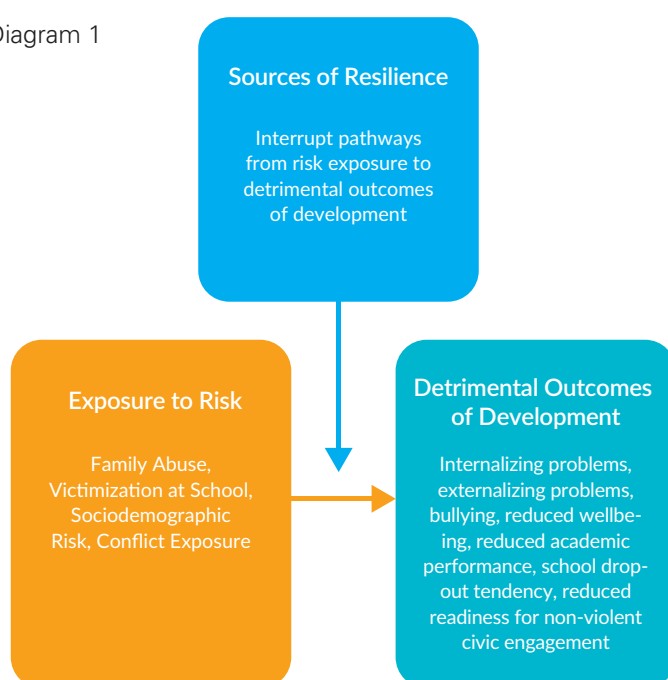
Diagram 1

Sources of Resilience

Interrupt pathways from risk exposure to detrimental outcomes of development

Exposure to Risk

Family Abuse, Victimization at School, Sociodemographic Risk, Conflict Exposure

Detrimental Outcomes of Development

Internalizing problems, externalizing problems, bullying, reduced wellbeing, reduced academic performance, school dropout tendency, reduced readiness for non-violent civic engagement